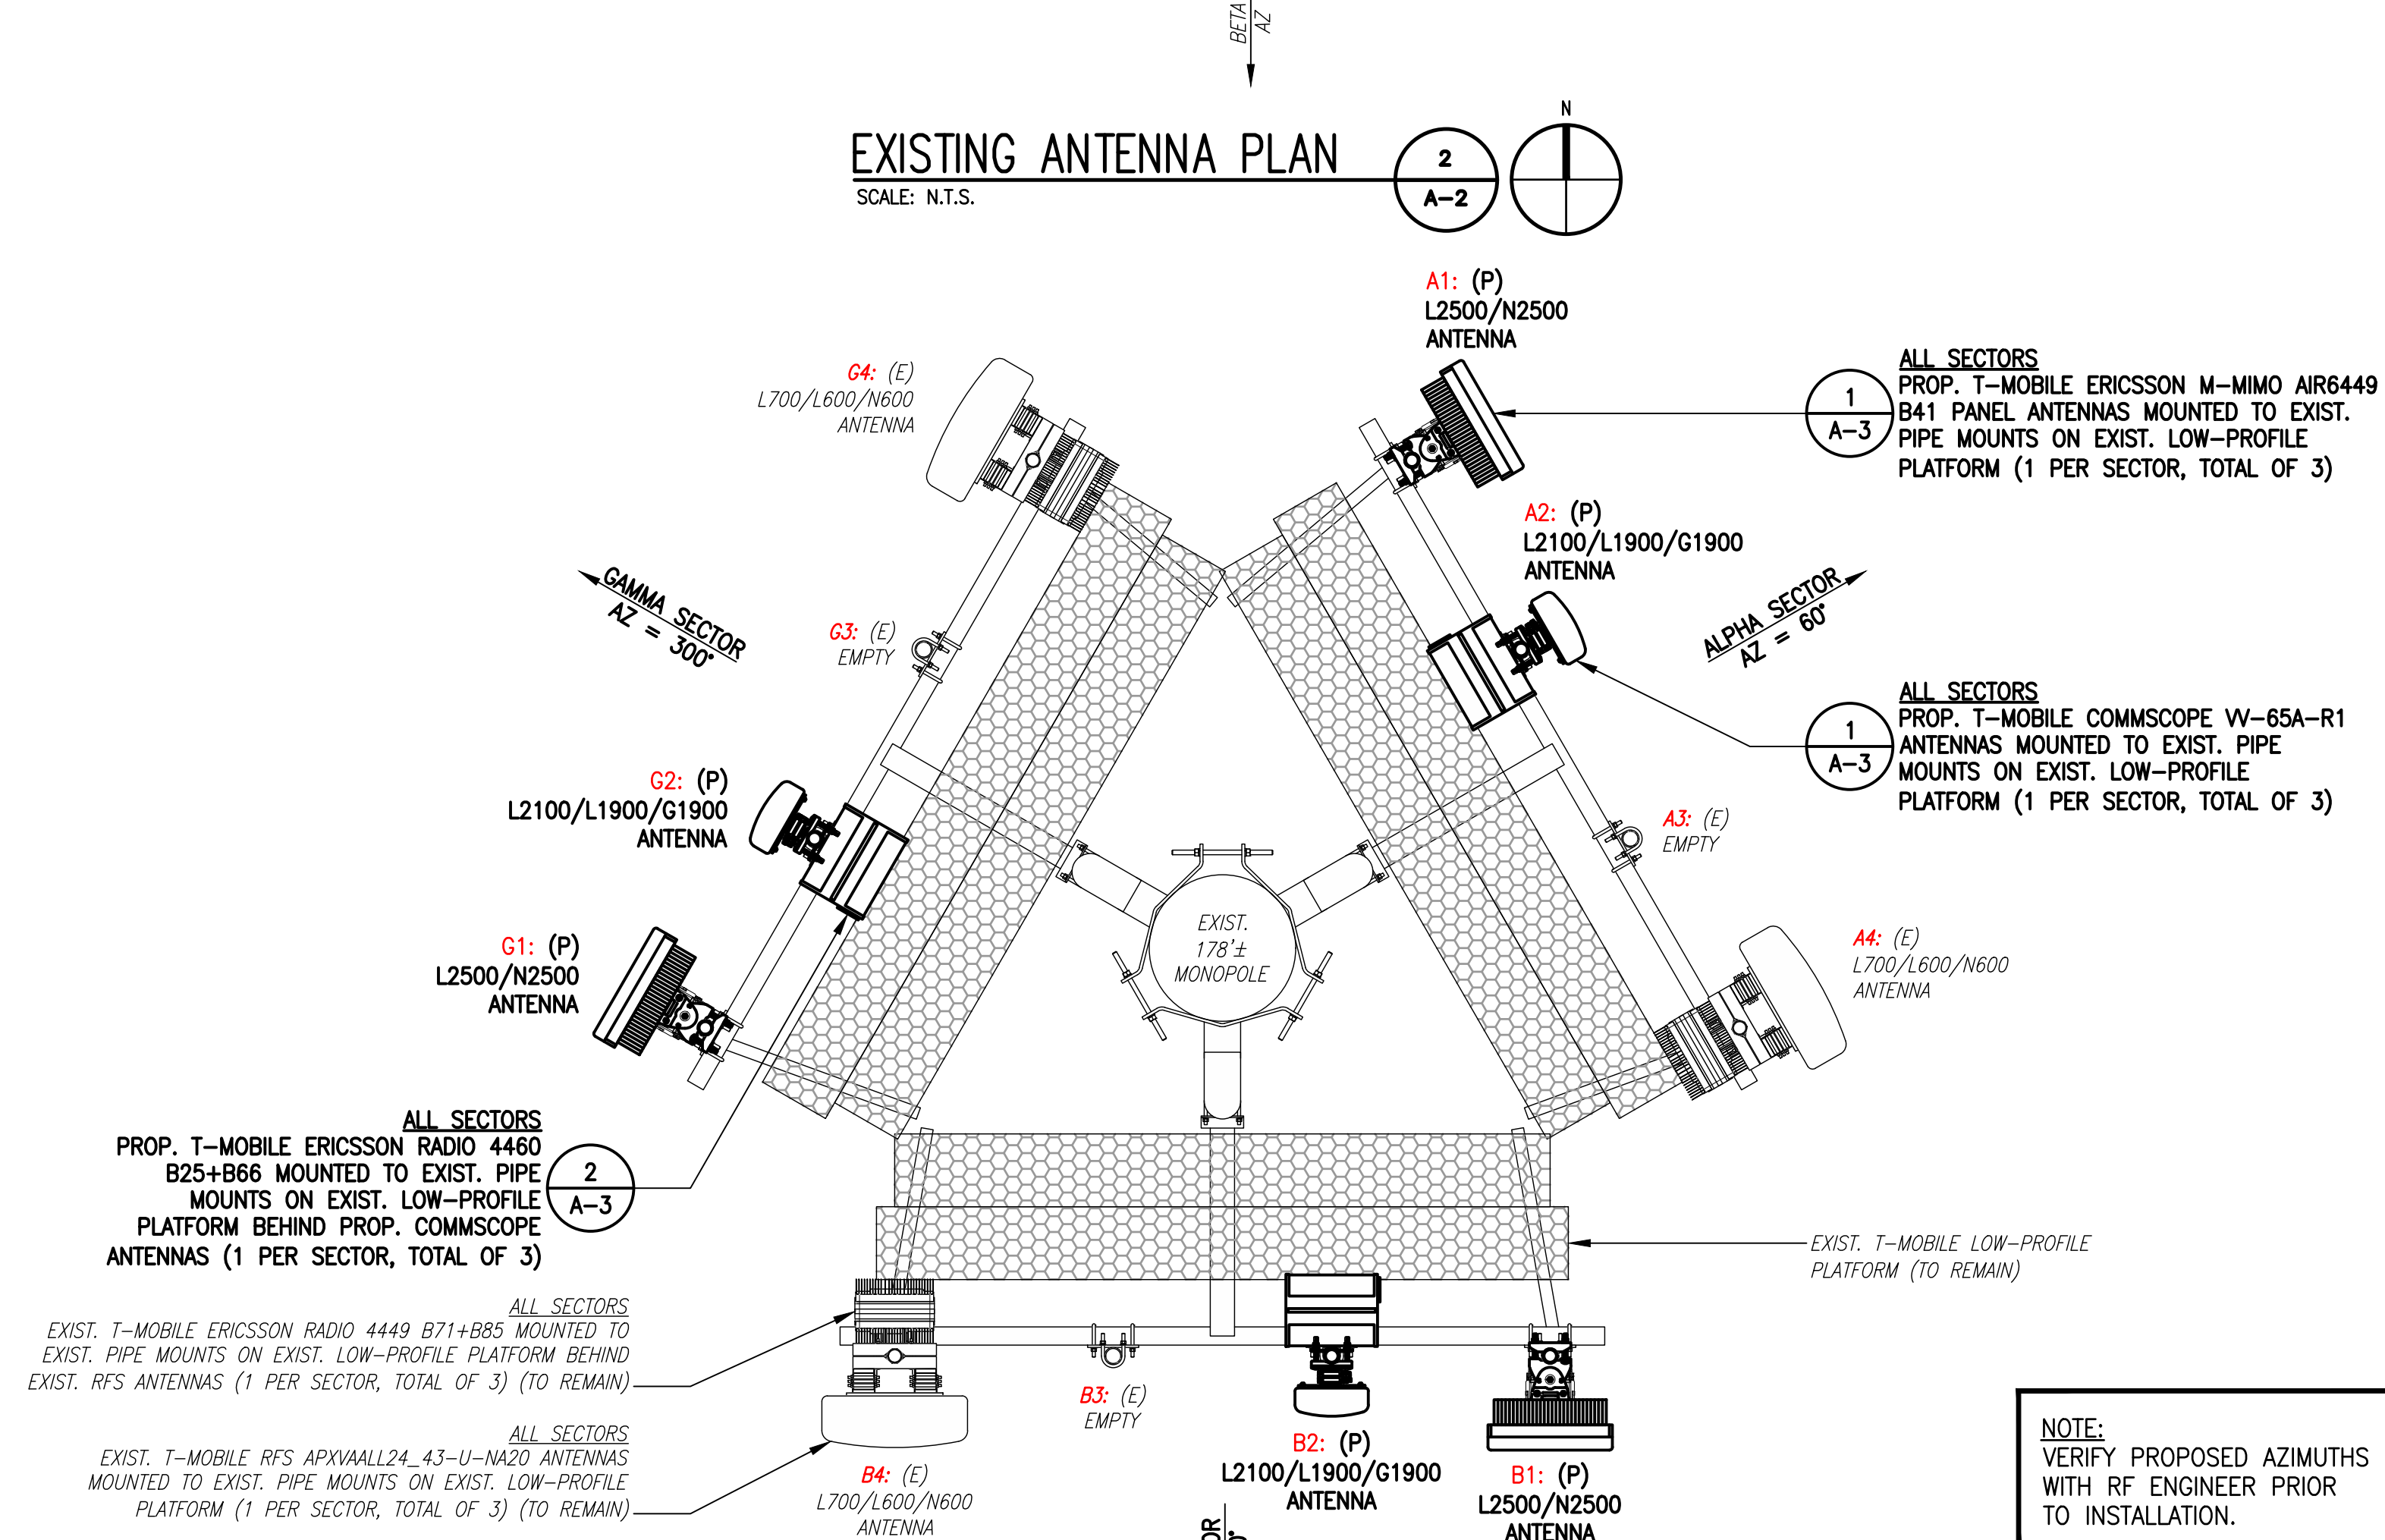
BETA
AZ

EXISTING ANTENNA PLAN
SCALE: N.T.S.

2
A–2

N

A1: (P)
L2500/N2500
ANTENNA

ALL SECTORS
PROP. T–MOBILE ERICSSON M–MIMO AIR6449 B41 PANEL ANTENNAS MOUNTED TO EXIST. PIPE MOUNTS ON EXIST. LOW–PROFILE PLATFORM (1 PER SECTOR, TOTAL OF 3)

1
A–3

G4: (E)
L700/L600/N600
ANTENNA

A2: (P)
L2100/L1900/G1900
ANTENNA

GAMMA SECTOR
AZ = 300°

ALPHA SECTOR
AZ = 60°

G3: (E)
EMPTY

ALL SECTORS
PROP. T–MOBILE COMMSCOPE VV–65A–R1 ANTENNAS MOUNTED TO EXIST. PIPE MOUNTS ON EXIST. LOW–PROFILE PLATFORM (1 PER SECTOR, TOTAL OF 3)

1
A–3

G2: (P)
L2100/L1900/G1900
ANTENNA

A3: (E)
EMPTY

EXIST.
178'±
MONOPOLE

G1: (P)
L2500/N2500
ANTENNA

A4: (E)
L700/L600/N600
ANTENNA

ALL SECTORS
PROP. T–MOBILE ERICSSON RADIO 4460 B25+B66 MOUNTED TO EXIST. PIPE MOUNTS ON EXIST. LOW–PROFILE PLATFORM BEHIND PROP. COMMSCOPE ANTENNAS (1 PER SECTOR, TOTAL OF 3)

2
A–3

EXIST. T–MOBILE LOW–PROFILE PLATFORM (TO REMAIN)

ALL SECTORS
EXIST. T–MOBILE ERICSSON RADIO 4449 B71+B85 MOUNTED TO EXIST. PIPE MOUNTS ON EXIST. LOW–PROFILE PLATFORM BEHIND EXIST. RFS ANTENNAS (1 PER SECTOR, TOTAL OF 3) (TO REMAIN)

ALL SECTORS
EXIST. T–MOBILE RFS APXVAALL24_43–U–NA20 ANTENNAS MOUNTED TO EXIST. PIPE MOUNTS ON EXIST. LOW–PROFILE PLATFORM (1 PER SECTOR, TOTAL OF 3) (TO REMAIN)

B3: (E)
EMPTY

B4: (E)
L700/L600/N600
ANTENNA

B2: (P)
L2100/L1900/G1900
ANTENNA

B1: (P)
L2500/N2500
ANTENNA

NOTE:
VERIFY PROPOSED AZIMUTHS WITH RF ENGINEER PRIOR TO INSTALLATION.